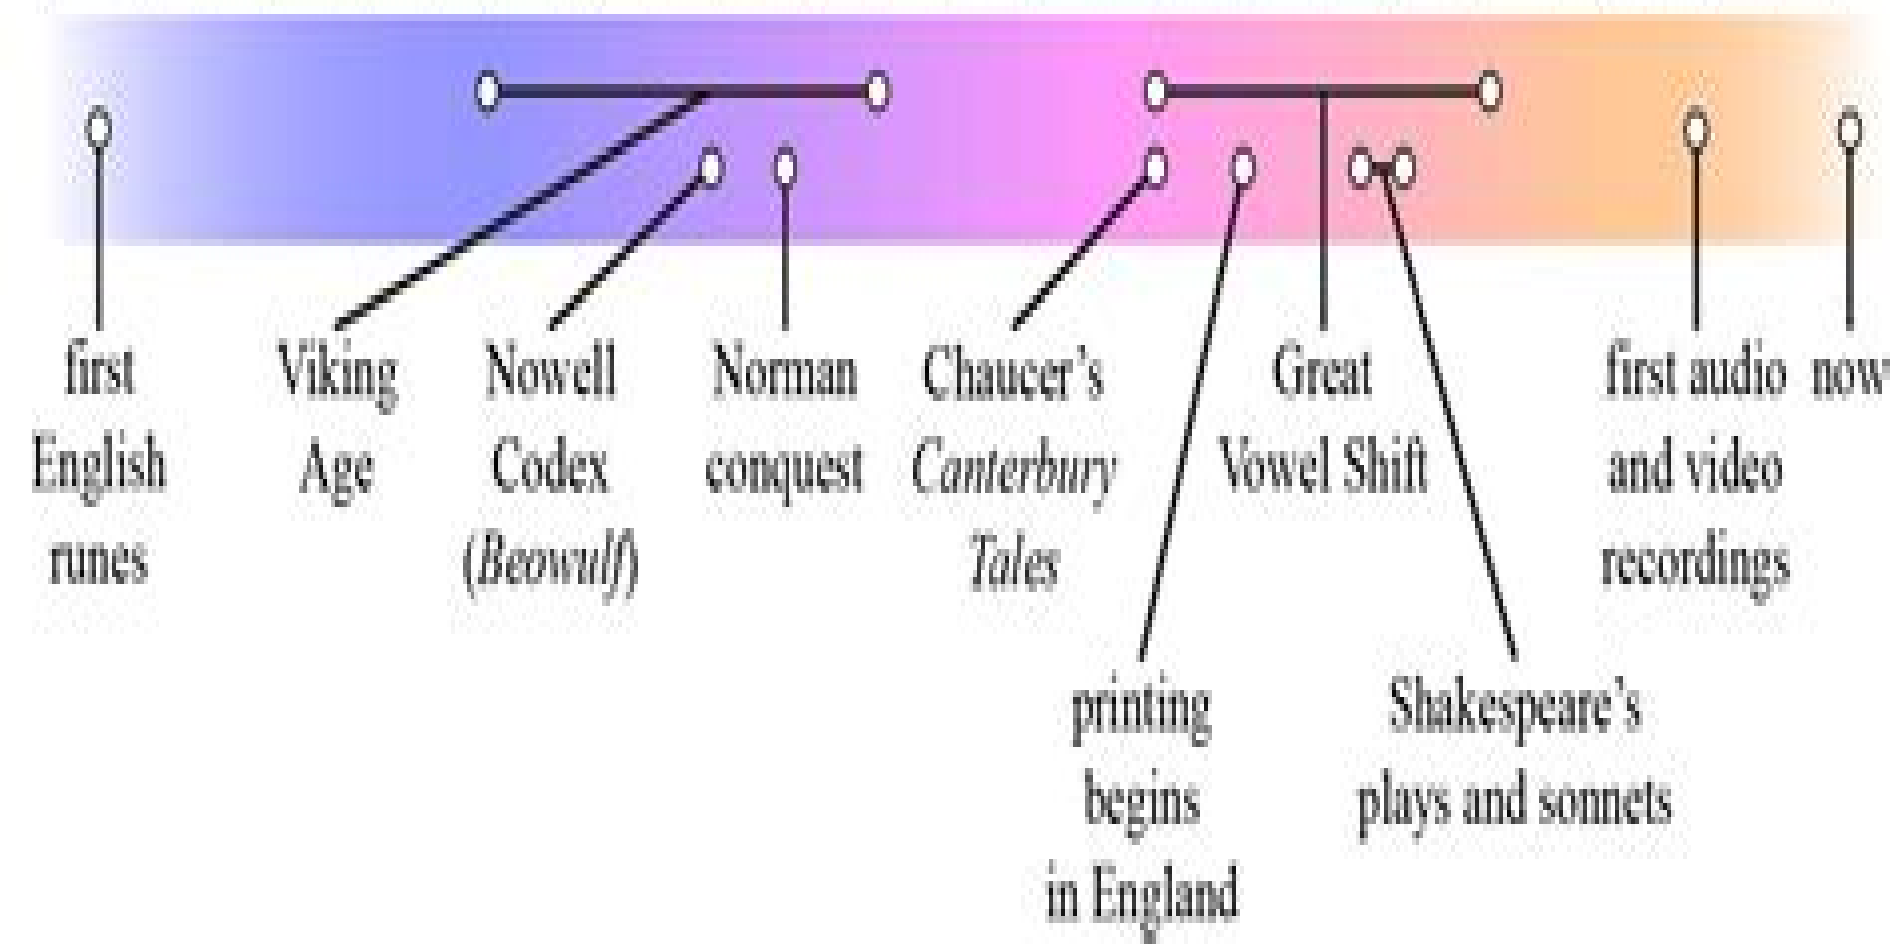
first English runes

Viking Age

Nowell Codex (*Beowulf*)

Norman conquest

Chaucer's *Canterbury Tales*

printing begins in England

Great Vowel Shift

Shakespeare's plays and sonnets

first audio and video recordings

now